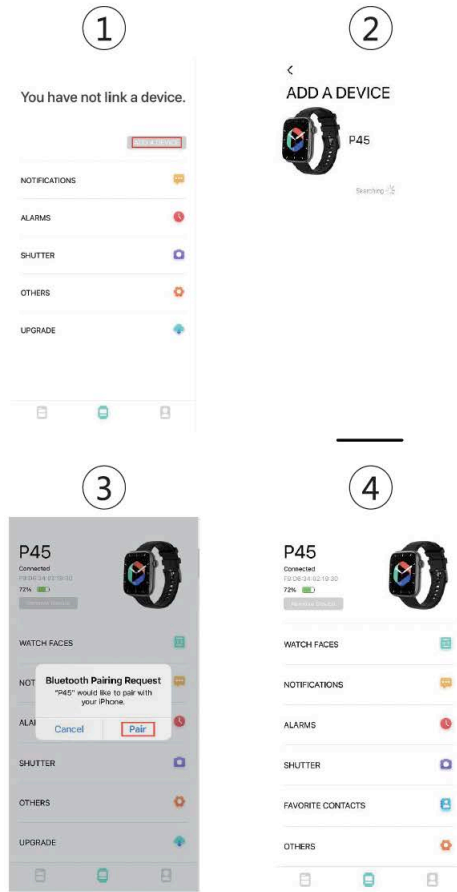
①

You have not link a device.

ADD A DEVICE

NOTIFICATIONS

ALARMS

SHUTTER

OTHERS

UPGRADE

②

<

ADD A DEVICE

P45

Searching

③

P45

Connected

F9:D8:34:02:19:30

72%

Remove Device

WATCH FACES

NOT

Bluetooth Pairing Request

"P45" would like to pair with your iPhone.

ALA

Cancel

Pair

SHUTTER

OTHERS

UPGRADE

④

P45

Connected

F9:D8:34:02:19:30

72%

Remove Device

WATCH FACES

NOTIFICATIONS

ALARMS

SHUTTER

FAVORITE CONTACTS

OTHERS